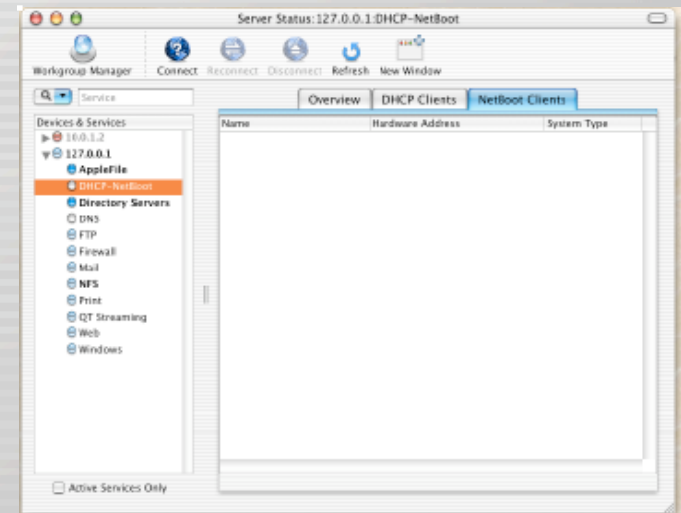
Server Status:127.0.0.1:DHCP-NetBoot

Workgroup Manager
Connect
Reconnect
Disconnect
Refresh
New Window

Service

Overview
DHCP Clients
NetBoot Clients

Devices & Services
10.0.1.2
127.0.0.1
AppleFile
DHCP-NetBoot
Directory Servers
DNS
FTP
Firewall
Mail
NFS
Print
QT Streaming
Web
Windows

| Name | Hardware Address | System Type |
|---|---|---|

Active Services Only